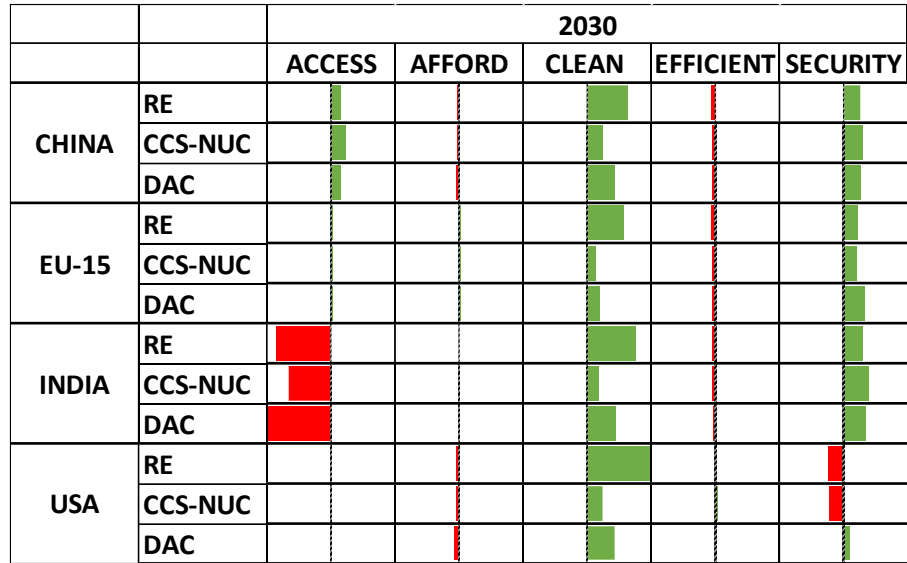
| | | 2030 | | | | |
|---|---|---|---|---|---|---|
| | | ACCESS | AFFORD | CLEAN | EFFICIENT | SECURITY |
| CHINA | RE | | | | | |
| | CCS-NUC | | | | | |
| | DAC | | | | | |
| EU-15 | RE | | | | | |
| | CCS-NUC | | | | | |
| | DAC | | | | | |
| INDIA | RE | | | | | |
| | CCS-NUC | | | | | |
| | DAC | | | | | |
| USA | RE | | | | | |
| | CCS-NUC | | | | | |
| | DAC | | | | | |